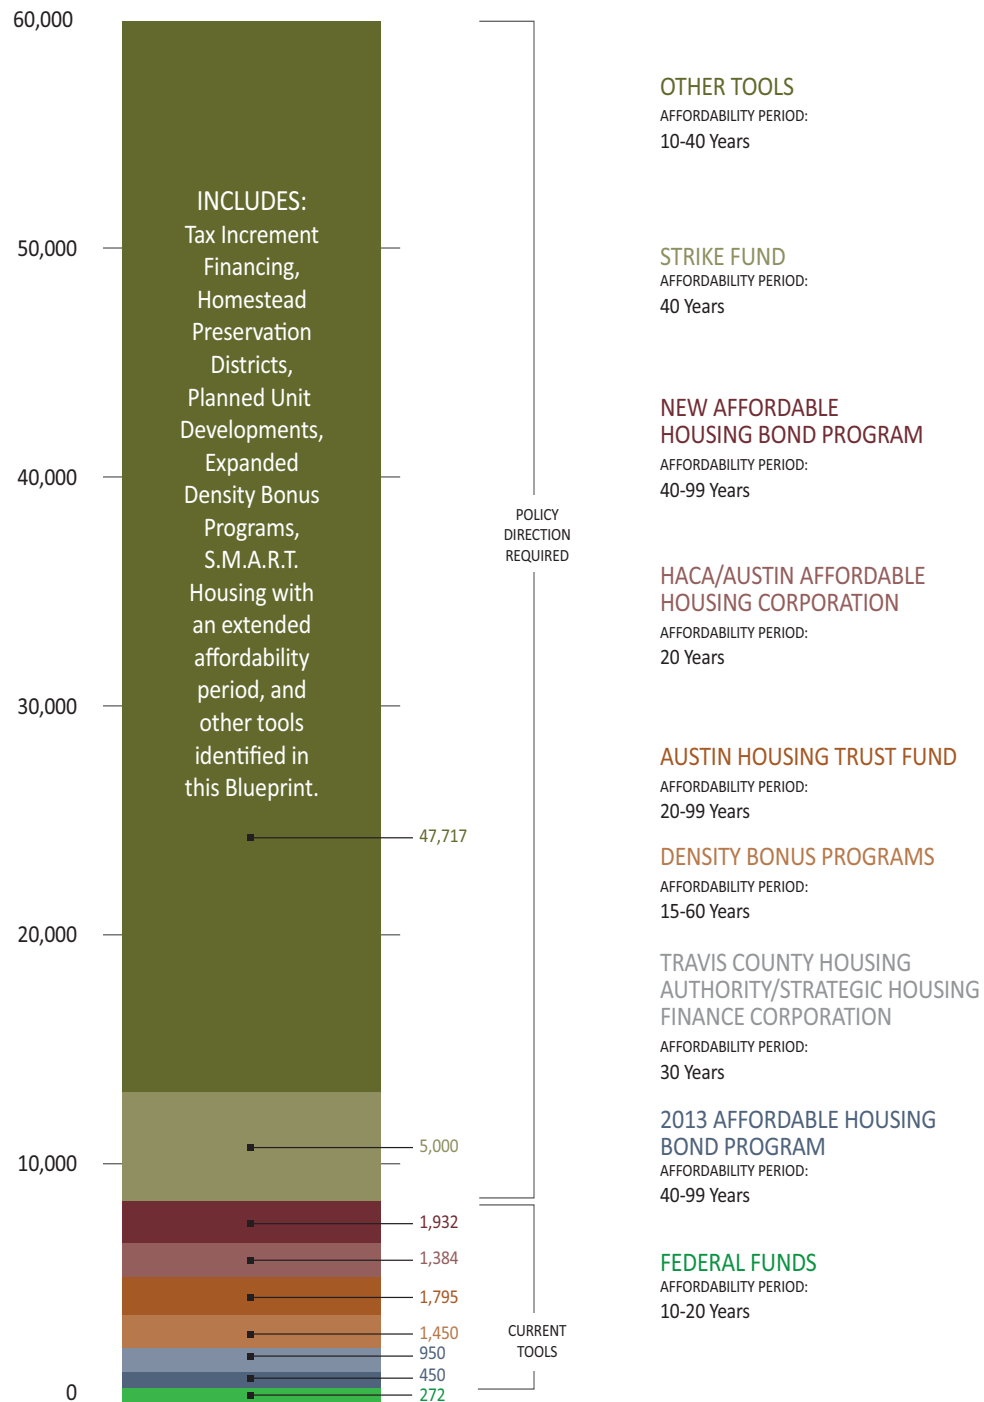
60,000

50,000

40,000

30,000

20,000

10,000

0

INCLUDES: Tax Increment Financing, Homestead Preservation Districts, Planned Unit Developments, Expanded Density Bonus Programs, S.M.A.R.T. Housing with an extended affordability period, and other tools identified in this Blueprint.

47,717

5,000

1,932

1,384

1,795

1,450

950

450

272

POLICY DIRECTION REQUIRED

CURRENT TOOLS

OTHER TOOLS
AFFORDABILITY PERIOD:
10-40 Years

STRIKE FUND
AFFORDABILITY PERIOD:
40 Years

NEW AFFORDABLE HOUSING BOND PROGRAM
AFFORDABILITY PERIOD:
40-99 Years

HACA/AUSTIN AFFORDABLE HOUSING CORPORATION
AFFORDABILITY PERIOD:
20 Years

AUSTIN HOUSING TRUST FUND
AFFORDABILITY PERIOD:
20-99 Years

DENSITY BONUS PROGRAMS
AFFORDABILITY PERIOD:
15-60 Years

TRAVIS COUNTY HOUSING AUTHORITY/STRATEGIC HOUSING FINANCE CORPORATION
AFFORDABILITY PERIOD:
30 Years

2013 AFFORDABLE HOUSING BOND PROGRAM
AFFORDABILITY PERIOD:
40-99 Years

FEDERAL FUNDS
AFFORDABILITY PERIOD:
10-20 Years